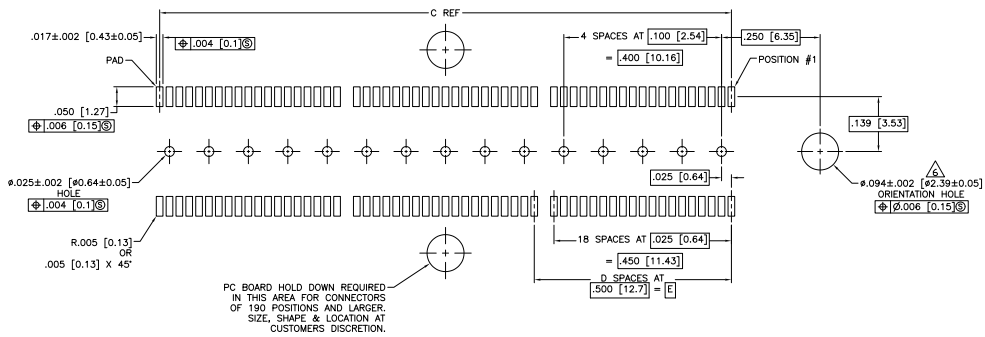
C REF

.017±.002 [0.43±0.05]

$\oplus$ .004 [0.1] Ⓢ

4 SPACES AT .100 [2.54]

.250 [6.35]

= .400 [10.16]

PAD

POSITION #1

.050 [1.27]

$\oplus$ .006 [0.15] Ⓢ

.139 [3.53]

ø.025±.002 [ø0.64±0.05] HOLE

$\oplus$ .004 [0.1] Ⓢ

.025 [0.64]

ø.094±.002 [ø2.39±0.05] 6 ORIENTATION HOLE

$\oplus$ Ø.006 [0.15] Ⓢ

R.005 [0.13] OR .005 [0.13] X 45°

18 SPACES AT .025 [0.64]

= .450 [11.43]

D SPACES AT .500 [12.7] = E

PC BOARD HOLD DOWN REQUIRED IN THIS AREA FOR CONNECTORS OF 190 POSITIONS AND LARGER. SIZE, SHAPE & LOCATION AT CUSTOMERS DISCRETION.